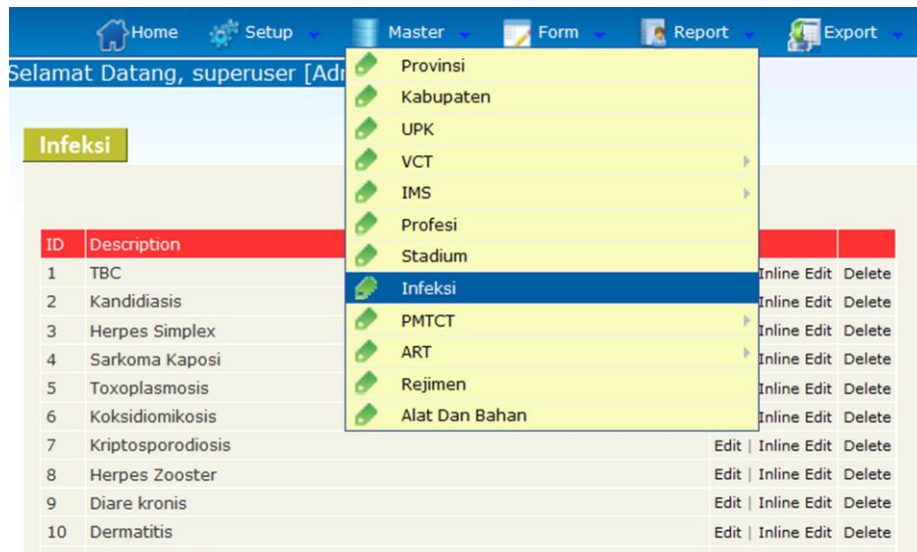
Home Setup Master Form Report Export

Selamat Datang, superuser [Adm

Infeksi

Provinsi
Kabupaten
UPK
VCT
IMS
Profesi
Stadium
Infeksi
PMTCT
ART
Rejimen
Alat Dan Bahan

| ID | Description | | | |
|---|---|---|---|---|
| 1 | TBC | | Inline Edit | Delete |
| 2 | Kandidiasis | | Inline Edit | Delete |
| 3 | Herpes Simplex | | Inline Edit | Delete |
| 4 | Sarkoma Kaposi | | Inline Edit | Delete |
| 5 | Toxoplasmosis | | Inline Edit | Delete |
| 6 | Koksidiomikosis | | Inline Edit | Delete |
| 7 | Kriptosporodiosis | Edit | Inline Edit | Delete |
| 8 | Herpes Zooster | Edit | Inline Edit | Delete |
| 9 | Diare kronis | Edit | Inline Edit | Delete |
| 10 | Dermatitis | Edit | Inline Edit | Delete |